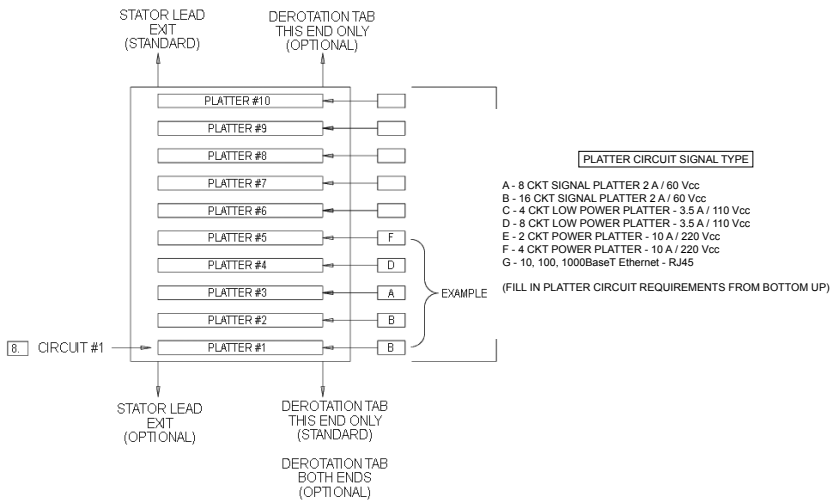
STATOR LEAD EXIT (STANDARD)

DEROTATION TAB THIS END ONLY (OPTIONAL)

PLATTER #10
PLATTER #9
PLATTER #8
PLATTER #7
PLATTER #6
PLATTER #5 F
PLATTER #4 D
PLATTER #3 A
PLATTER #2 B
PLATTER #1 B

EXAMPLE

8. CIRCUIT #1

PLATTER CIRCUIT SIGNAL TYPE

A - 8 CKT SIGNAL PLATTER 2 A / 60 Vcc
B - 16 CKT SIGNAL PLATTER 2 A / 60 Vcc
C - 4 CKT LOW POWER PLATTER - 3.5 A / 110 Vcc
D - 8 CKT LOW POWER PLATTER - 3.5 A / 110 Vcc
E - 2 CKT POWER PLATTER - 10 A / 220 Vcc
F - 4 CKT POWER PLATTER - 10 A / 220 Vcc
G - 10, 100, 1000BaseT Ethernet - RJ45

(FILL IN PLATTER CIRCUIT REQUIREMENTS FROM BOTTOM UP)

STATOR LEAD EXIT (OPTIONAL)

DEROTATION TAB THIS END ONLY (STANDARD)

DEROTATION TAB BOTH ENDS (OPTIONAL)